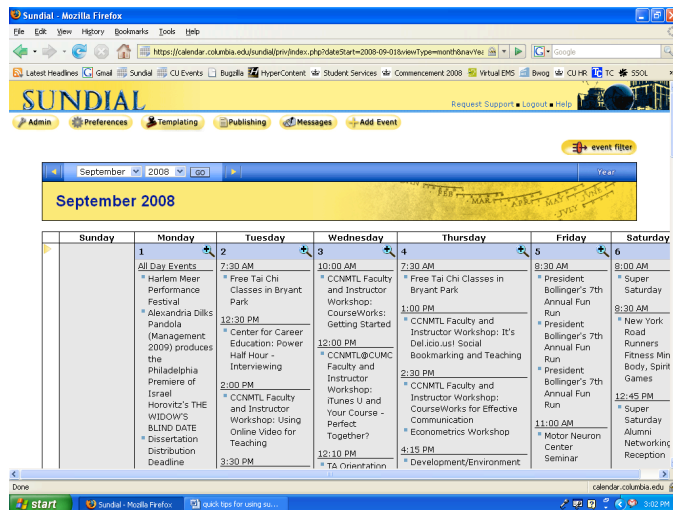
Sundial - Mozilla Firefox

File Edit View History Bookmarks Tools Help

https://calendar.columbia.edu/sundial/priv/index.php?dateStart=2008-09-01&viewType=month&navYea

Google

Latest Headlines Gmail Sundial CU Events Bugzilla HyperContent Student Services Commencement 2008 Virtual EMS Bwog CU HR TC SSOL

SUNDIAL

Request Support ▪ Logout ▪ Help

Admin Preferences Templating Publishing Messages Add Event

event filter

September 2008 GO

Year

September 2008

| Sunday | Monday | Tuesday | Wednesday | Thursday | Friday | Saturday |
|---|---|---|---|---|---|---|
| | 1<br>All Day Events<br>Harlem Meer Performance Festival<br>Alexandria Dilks Pandola (Management 2009) produces the Philadelphia Premiere of Israel Horovitz's THE WIDOW'S BLIND DATE<br>Dissertation Distribution Deadline | 2<br>7:30 AM<br>Free Tai Chi Classes in Bryant Park<br>12:30 PM<br>Center for Career Education: Power Half Hour - Interviewing<br>2:00 PM<br>CCNMTL Faculty and Instructor Workshop: Using Online Video for Teaching<br>3:30 PM | 3<br>10:00 AM<br>CCNMTL Faculty and Instructor Workshop: CourseWorks: Getting Started<br>12:00 PM<br>CCNMTL@CUMC Faculty and Instructor Workshop: iTunes U and Your Course - Perfect Together?<br>12:10 PM<br>TA Orientation | 4<br>7:30 AM<br>Free Tai Chi Classes in Bryant Park<br>1:00 PM<br>CCNMTL Faculty and Instructor Workshop: It's Del.icio.us! Social Bookmarking and Teaching<br>2:30 PM<br>CCNMTL Faculty and Instructor Workshop: CourseWorks for Effective Communication<br>Econometrics Workshop<br>4:15 PM<br>Development/Environment | 5<br>8:30 AM<br>President Bollinger's 7th Annual Fun Run<br>President Bollinger's 7th Annual Fun Run<br>President Bollinger's 7th Annual Fun Run<br>11:00 AM<br>Motor Neuron Center Seminar | 6<br>8:00 AM<br>Super Saturday<br>8:30 AM<br>New York Road Runners Fitness Min Body, Spirit Games<br>12:45 PM<br>Super Saturday Alumni Networking Reception |

Done

calendar.columbia.edu

start Sundial - Mozilla Firefox quick tips for using su... 3:02 PM